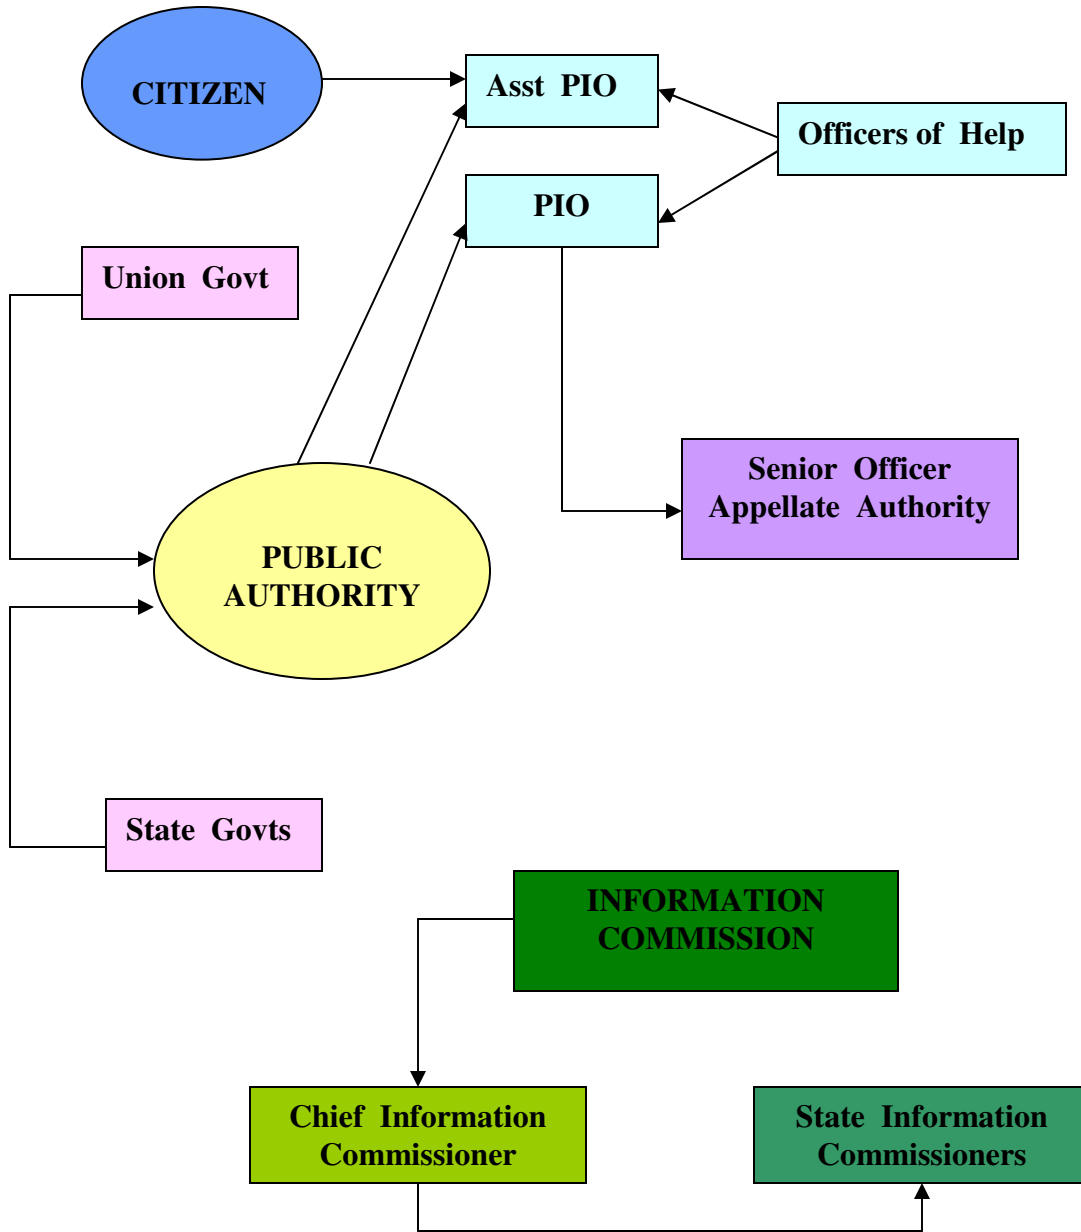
CITIZEN

Asst PIO

Officers of Help

PIO

Union Govt

Senior Officer
Appellate Authority

PUBLIC
AUTHORITY

State Govts

INFORMATION
COMMISSION

Chief Information
Commissioner

State Information
Commissioners